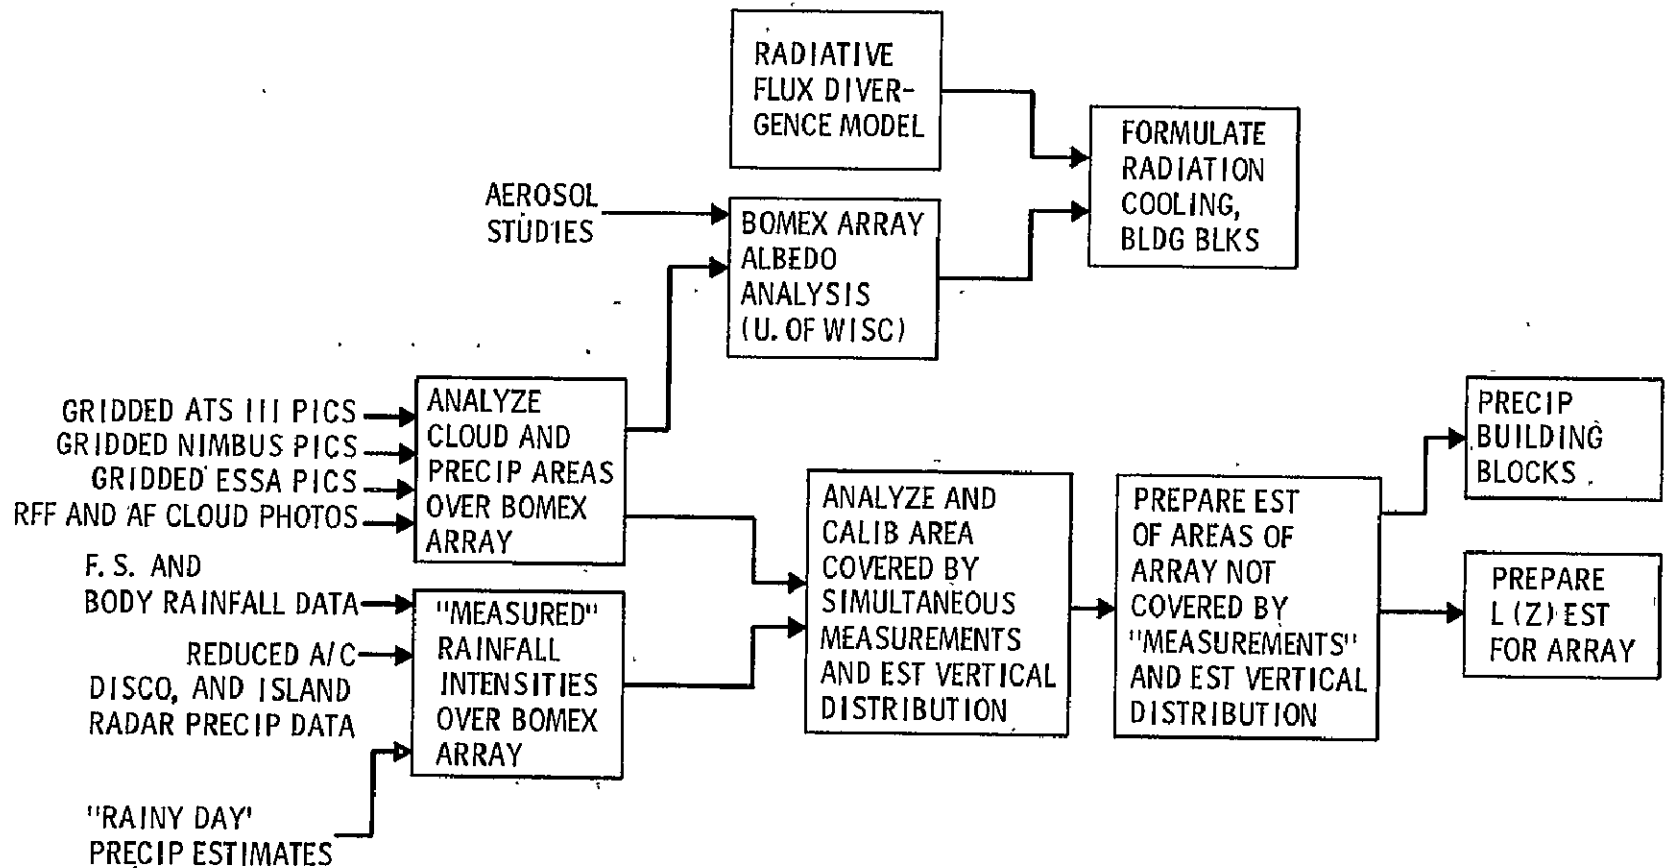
RADIATIVE FLUX DIVERGENCE MODEL

FORMULATE RADIATION COOLING, BLDG BLKS

AEROSOL STUDIES

BOMEX ARRAY ALBEDO ANALYSIS (U. OF WISC)

GRIDDED ATS III PICS
GRIDDED NIMBUS PICS
GRIDDED ESSA PICS
RFF AND AF CLOUD PHOTOS

ANALYZE CLOUD AND PRECIP AREAS OVER BOMEX ARRAY

F. S. AND BODY RAINFALL DATA
REDUCED A/C DISCO, AND ISLAND RADAR PRECIP DATA

"MEASURED" RAINFALL INTENSITIES OVER BOMEX ARRAY

"RAINY DAY' PRECIP ESTIMATES

ANALYZE AND CALIB AREA COVERED BY SIMULTANEOUS MEASUREMENTS AND EST VERTICAL DISTRIBUTION

PREPARE EST OF AREAS OF ARRAY NOT COVERED BY "MEASUREMENTS" AND EST VERTICAL DISTRIBUTION

PRECIP BUILDING BLOCKS

PREPARE L (Z) EST FOR ARRAY